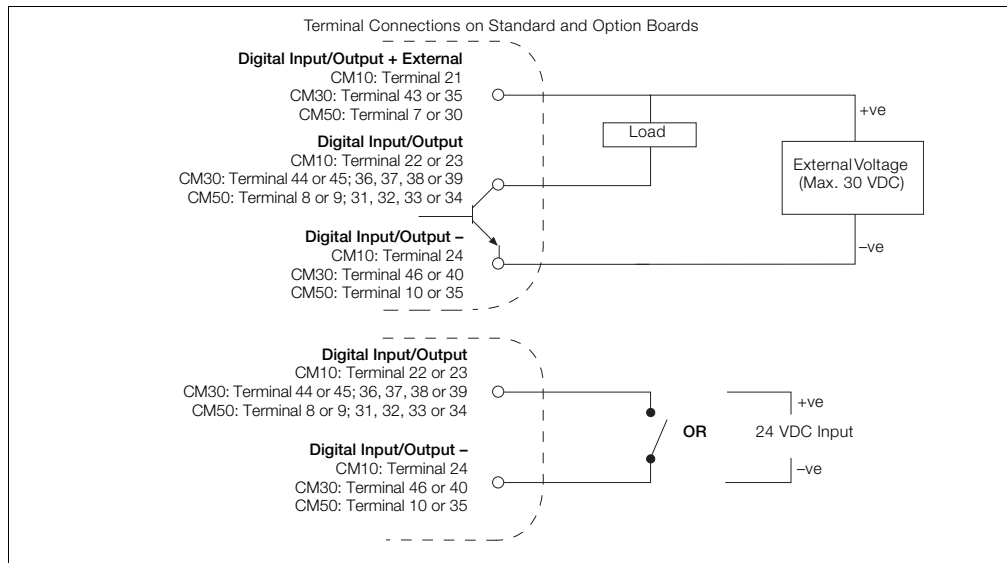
Terminal Connections on Standard and Option Boards

**Digital Input/Output + External**
CM10: Terminal 21
CM30: Terminal 43 or 35
CM50: Terminal 7 or 30

**Digital Input/Output**
CM10: Terminal 22 or 23
CM30: Terminal 44 or 45; 36, 37, 38 or 39
CM50: Terminal 8 or 9; 31, 32, 33 or 34

**Digital Input/Output –**
CM10: Terminal 24
CM30: Terminal 46 or 40
CM50: Terminal 10 or 35

Load

+ve

External Voltage (Max. 30 VDC)

–ve

**Digital Input/Output**
CM10: Terminal 22 or 23
CM30: Terminal 44 or 45; 36, 37, 38 or 39
CM50: Terminal 8 or 9; 31, 32, 33 or 34

**Digital Input/Output –**
CM10: Terminal 24
CM30: Terminal 46 or 40
CM50: Terminal 10 or 35

**OR**

+ve
24 VDC Input
–ve